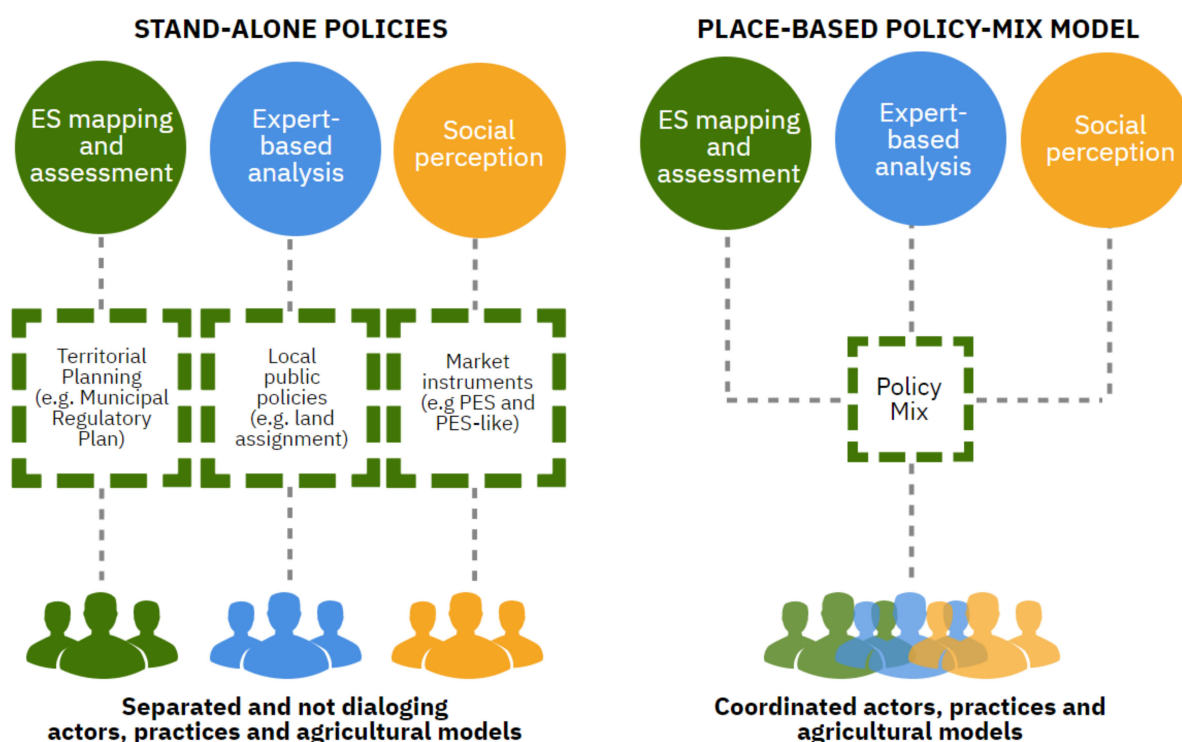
STAND-ALONE POLICIES

ES mapping and assessment

Expert-based analysis

Social perception

Territorial Planning (e.g. Municipal Regulatory Plan)

Local public policies (e.g. land assignment)

Market instruments (e.g PES and PES-like)

Separated and not dialoging actors, practices and agricultural models

PLACE-BASED POLICY-MIX MODEL

ES mapping and assessment

Expert-based analysis

Social perception

Policy Mix

Coordinated actors, practices and agricultural models